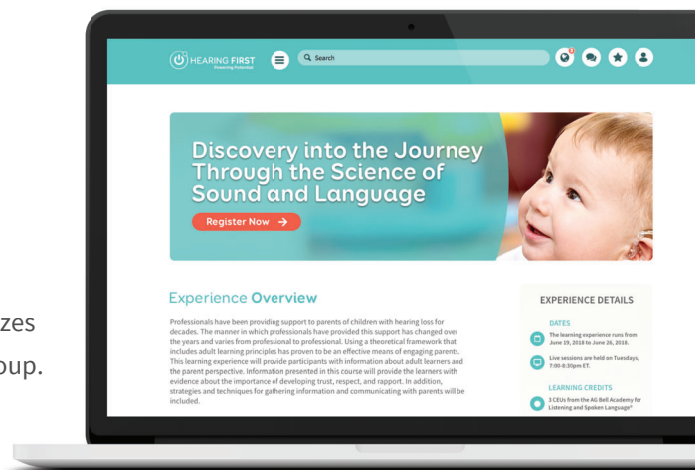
zes

oup.

HEARING FIRST Powering Potential

Search

Discovery into the Journey Through the Science of Sound and Language

Register Now →

Experience Overview

Professionals have been providing support to parents of children with hearing loss for decades. The manner in which professionals have provided this support has changed over the years and varies from professional to professional. Using a theoretical framework that includes adult learning principles has proven to be an effective means of engaging parents. This learning experience will provide participants with information about adult learners and the parent perspective. Information presented in this course will provide the learners with evidence about the importance of developing trust, respect, and rapport. In addition, strategies and techniques for gathering information and communicating with parents will be included.

EXPERIENCE DETAILS

DATES

The learning experience runs from June 19, 2018 to June 26, 2018.

Live sessions are held on Tuesdays, 7:00-8:30pm ET.

LEARNING CREDITS

3 CEUs from the AG Bell Academy for Listening and Spoken Language®